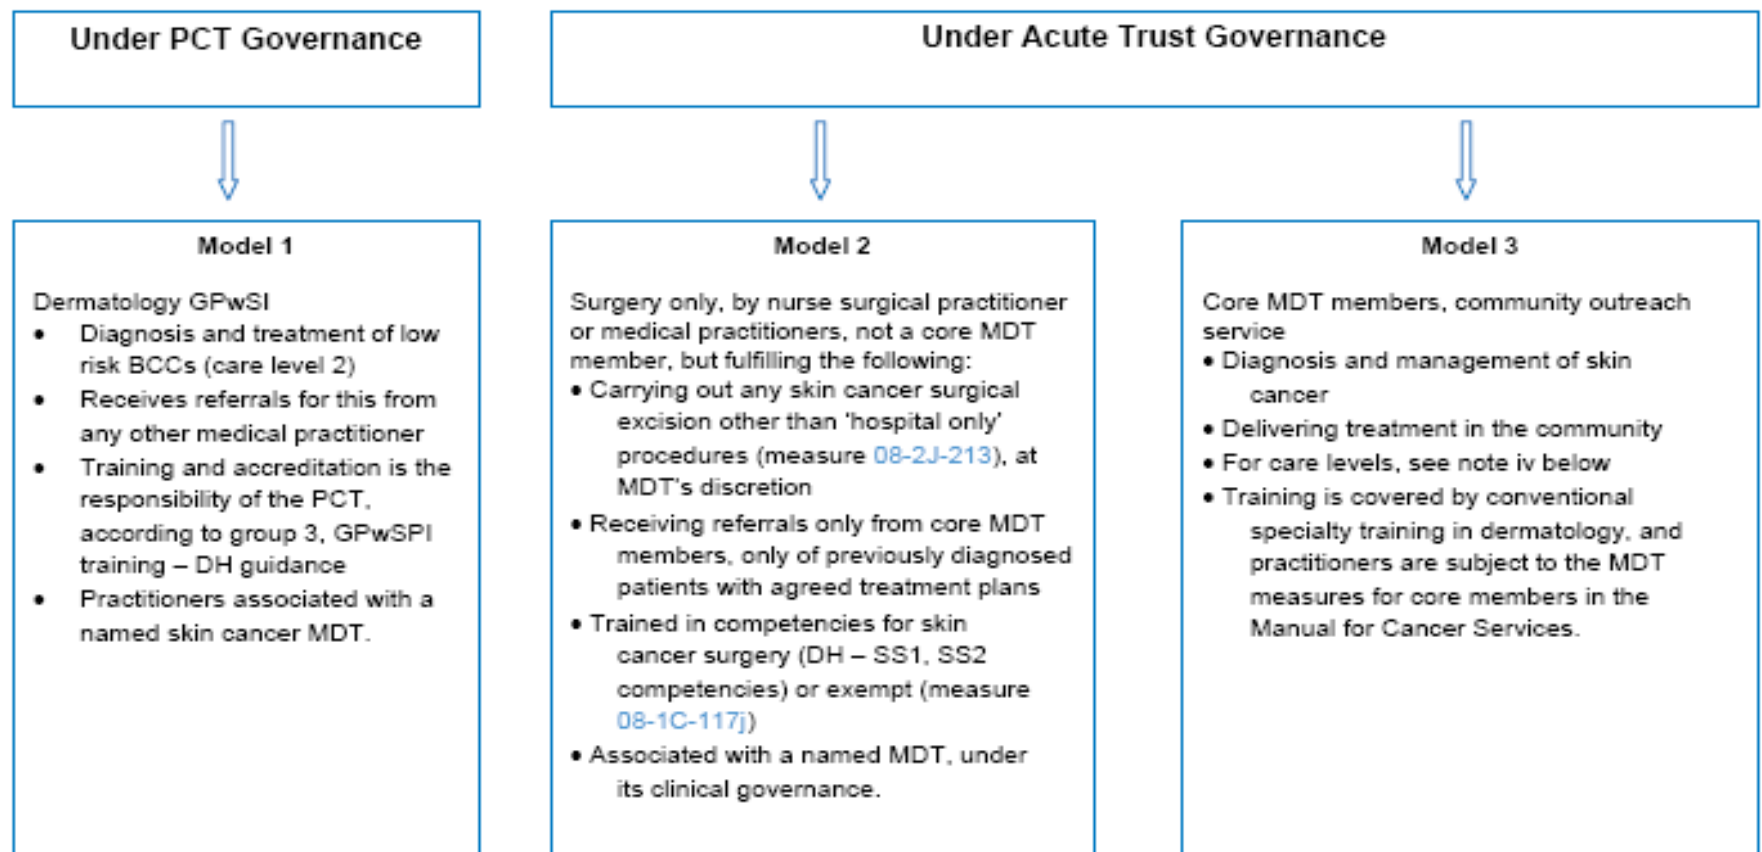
Under PCT Governance

Under Acute Trust Governance

Model 1

Dermatology GPwSI
- Diagnosis and treatment of low risk BCCs (care level 2)
- Receives referrals for this from any other medical practitioner
- Training and accreditation is the responsibility of the PCT, according to group 3, GPwSPI training – DH guidance
- Practitioners associated with a named skin cancer MDT.

Model 2

Surgery only, by nurse surgical practitioner or medical practitioners, not a core MDT member, but fulfilling the following:
- Carrying out any skin cancer surgical excision other than 'hospital only' procedures (measure 08-2J-213), at MDT's discretion
- Receiving referrals only from core MDT members, only of previously diagnosed patients with agreed treatment plans
- Trained in competencies for skin cancer surgery (DH – SS1, SS2 competencies) or exempt (measure 08-1C-117j)
- Associated with a named MDT, under its clinical governance.

Model 3

Core MDT members, community outreach service
- Diagnosis and management of skin cancer
- Delivering treatment in the community
- For care levels, see note iv below
- Training is covered by conventional specialty training in dermatology, and practitioners are subject to the MDT measures for core members in the Manual for Cancer Services.